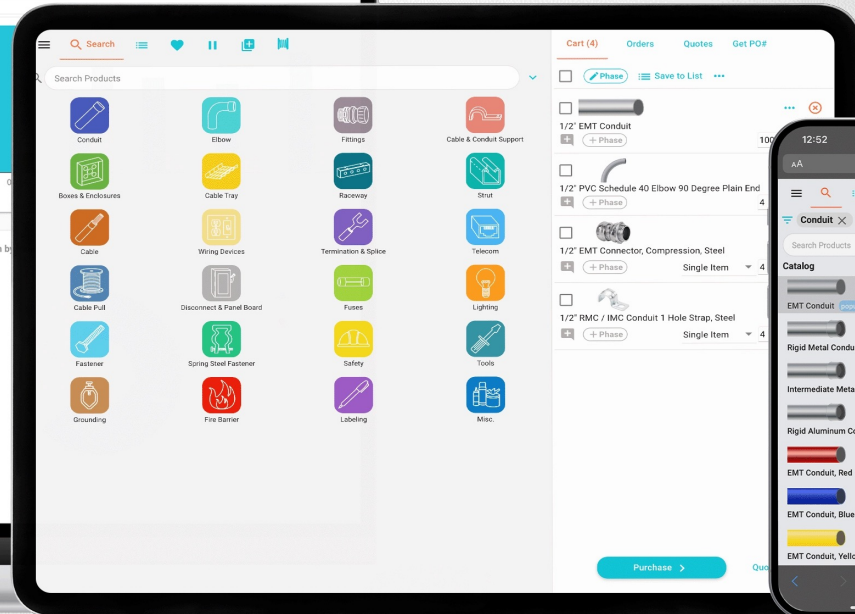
Search

Search Products

Conduit
Elbow
Fittings
Cable & Conduit Support
Boxes & Enclosures
Cable Tray
Raceway
Strut
Cable
Wiring Devices
Termination & Splice
Telecom
Cable Pull
Disconnect & Panel Board
Fuses
Lighting
Fastener
Spring Steel Fastener
Safety
Tools
Grounding
Fire Barrier
Labeling
Misc.

Cart (4)
Orders
Quotes
Get PO#

Phase
Save to List

1/2" EMT Conduit
+ Phase
100

1/2" PVC Schedule 40 Elbow 90 Degree Plain End
+ Phase
4

1/2" EMT Connector, Compression, Steel
+ Phase
Single Item
4

1/2" RMC / IMC Conduit 1 Hole Strap, Steel
+ Phase
Single Item
4

Purchase
Quo

12:52
AA
Conduit
Search Products
Catalog
EMT Conduit
Rigid Metal Condu
Intermediate Meta
Rigid Aluminum Co
EMT Conduit, Red
EMT Conduit, Blue
EMT Conduit, Yello